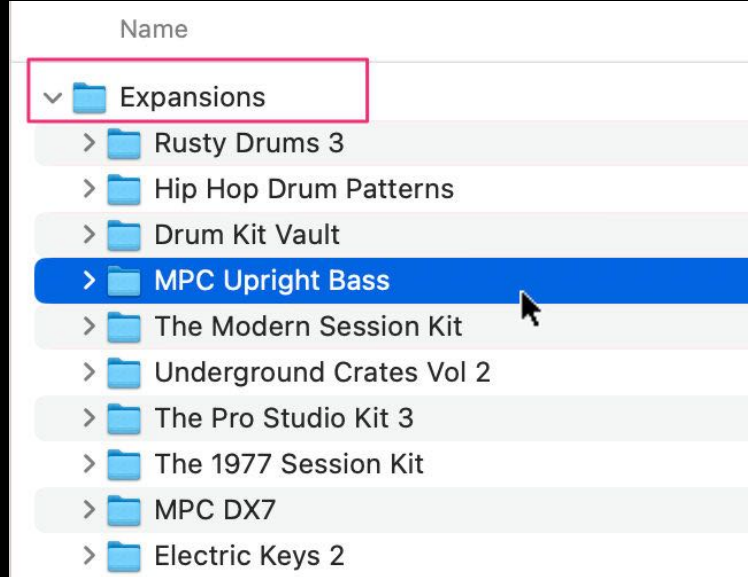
Name

Expansions

Rusty Drums 3

Hip Hop Drum Patterns

Drum Kit Vault

MPC Upright Bass

The Modern Session Kit

Underground Crates Vol 2

The Pro Studio Kit 3

The 1977 Session Kit

MPC DX7

Electric Keys 2